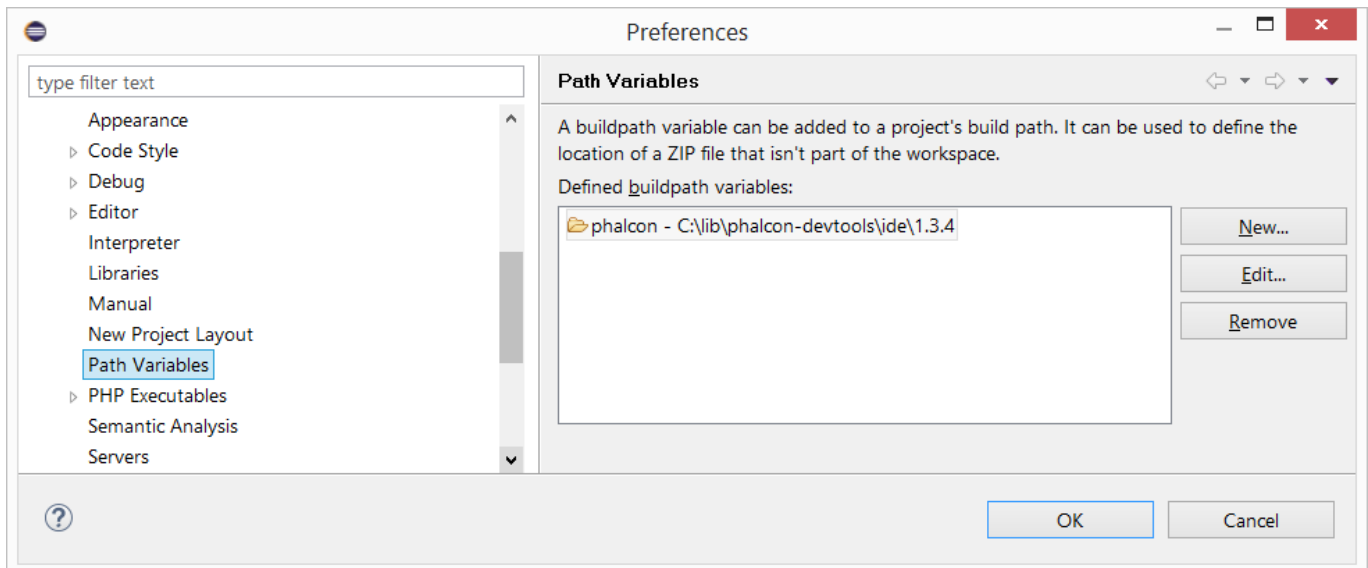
Preferences

type filter text

Appearance
Code Style
Debug
Editor
Interpreter
Libraries
Manual
New Project Layout
Path Variables
PHP Executables
Semantic Analysis
Servers

Path Variables

A buildpath variable can be added to a project's build path. It can be used to define the location of a ZIP file that isn't part of the workspace.

Defined buildpath variables:

phalcon - C:\lib\phalcon-devtools\ide\1.3.4

New...
Edit...
Remove

OK
Cancel